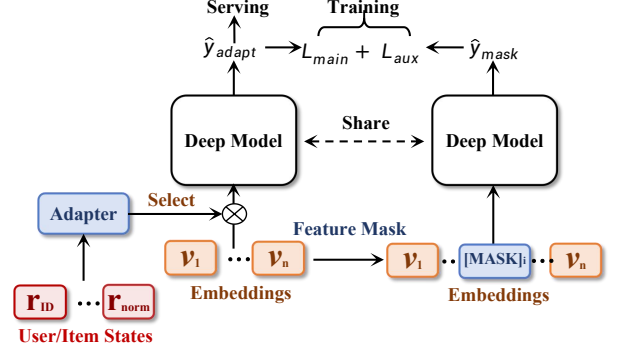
Serving

Training

$\hat{y}_{adapt}$ $\rightarrow L_{main} + L_{aux} \leftarrow$ $\hat{y}_{mask}$

Deep Model

Share

Deep Model

Adapter

Select

Feature Mask

$v_1$ ⋯ $v_n$

$v_1$ ⋯ [MASK]$_i$ ⋯ $v_n$

Embeddings

Embeddings

$r_{ID}$ ⋯ $r_{norm}$

User/Item States